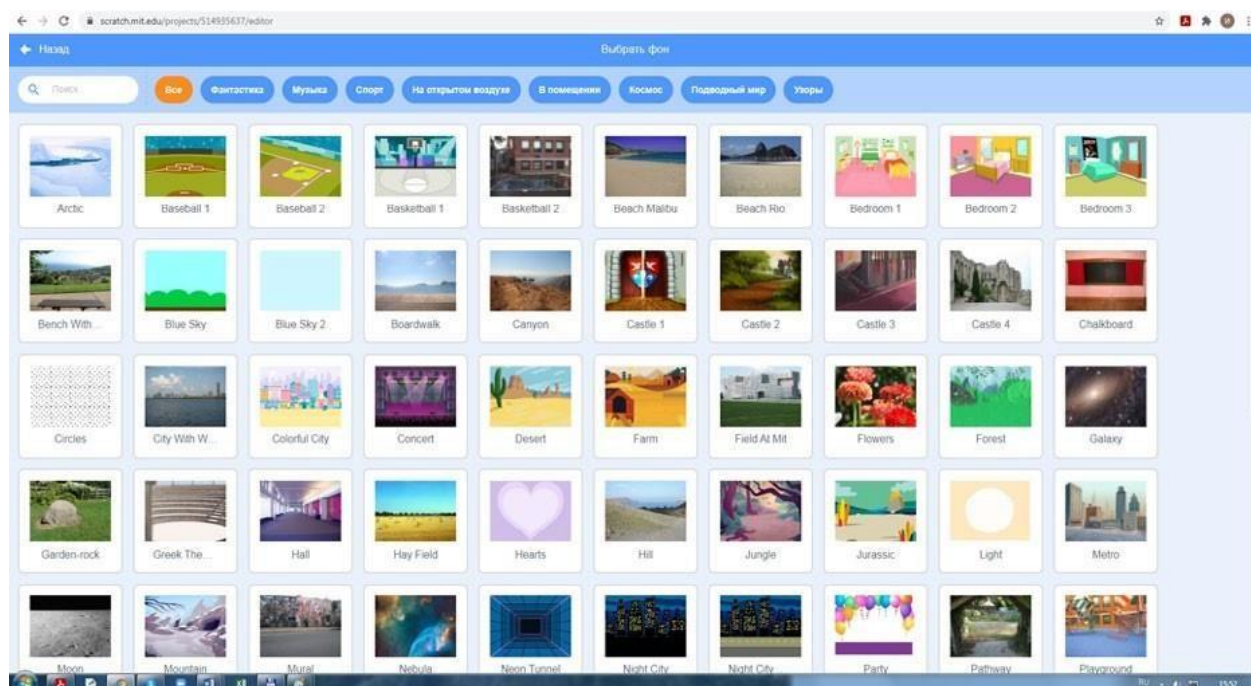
scratch.mit.edu/projects/514935637/editor

Назад

Выбрать фон

Поиск

Все Фантастика Музыка Спорт На открытом воздухе В помещении Космос Подводный мир Узоры

Arctic
Baseball 1
Baseball 2
Basketball 1
Basketball 2
Beach Malibu
Beach Rio
Bedroom 1
Bedroom 2
Bedroom 3

Bench With ...
Blue Sky
Blue Sky 2
Boardwalk
Canyon
Castle 1
Castle 2
Castle 3
Castle 4
Chalkboard

Circles
City With W...
Colorful City
Concert
Desert
Farm
Field At Mit
Flowers
Forest
Galaxy

Garden-rock
Greek The...
Hall
Hay Field
Hearts
Hill
Jungle
Jurassic
Light
Metro

Moon
Mountain
Mural
Nebula
Neon Tunnel
Night City
Night City
Party
Pathway
Playground